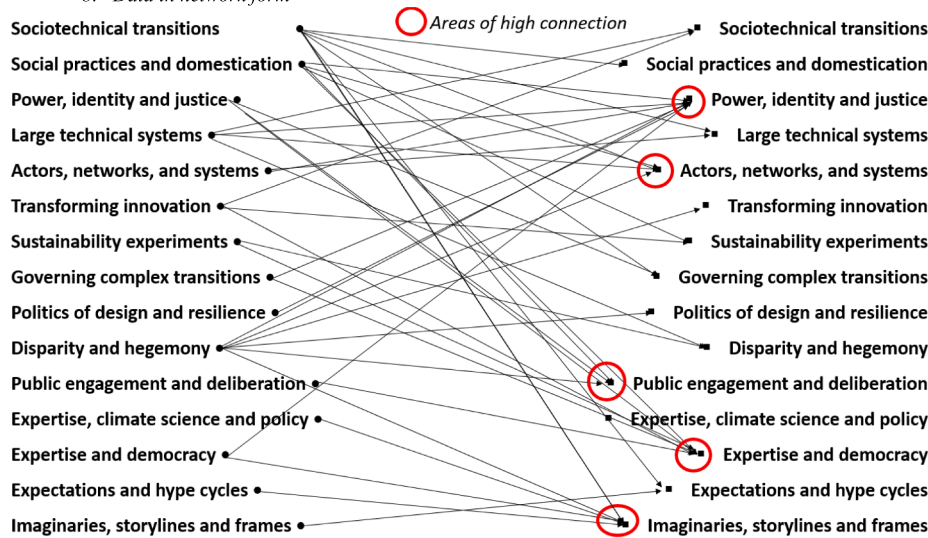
b. Data in network form

Areas of high connection

Sociotechnical transitions
Social practices and domestication
Power, identity and justice
Large technical systems
Actors, networks, and systems
Transforming innovation
Sustainability experiments
Governing complex transitions
Politics of design and resilience
Disparity and hegemony
Public engagement and deliberation
Expertise, climate science and policy
Expertise and democracy
Expectations and hype cycles
Imaginaries, storylines and frames

Sociotechnical transitions
Social practices and domestication
Power, identity and justice
Large technical systems
Actors, networks, and systems
Transforming innovation
Sustainability experiments
Governing complex transitions
Politics of design and resilience
Disparity and hegemony
Public engagement and deliberation
Expertise, climate science and policy
Expertise and democracy
Expectations and hype cycles
Imaginaries, storylines and frames